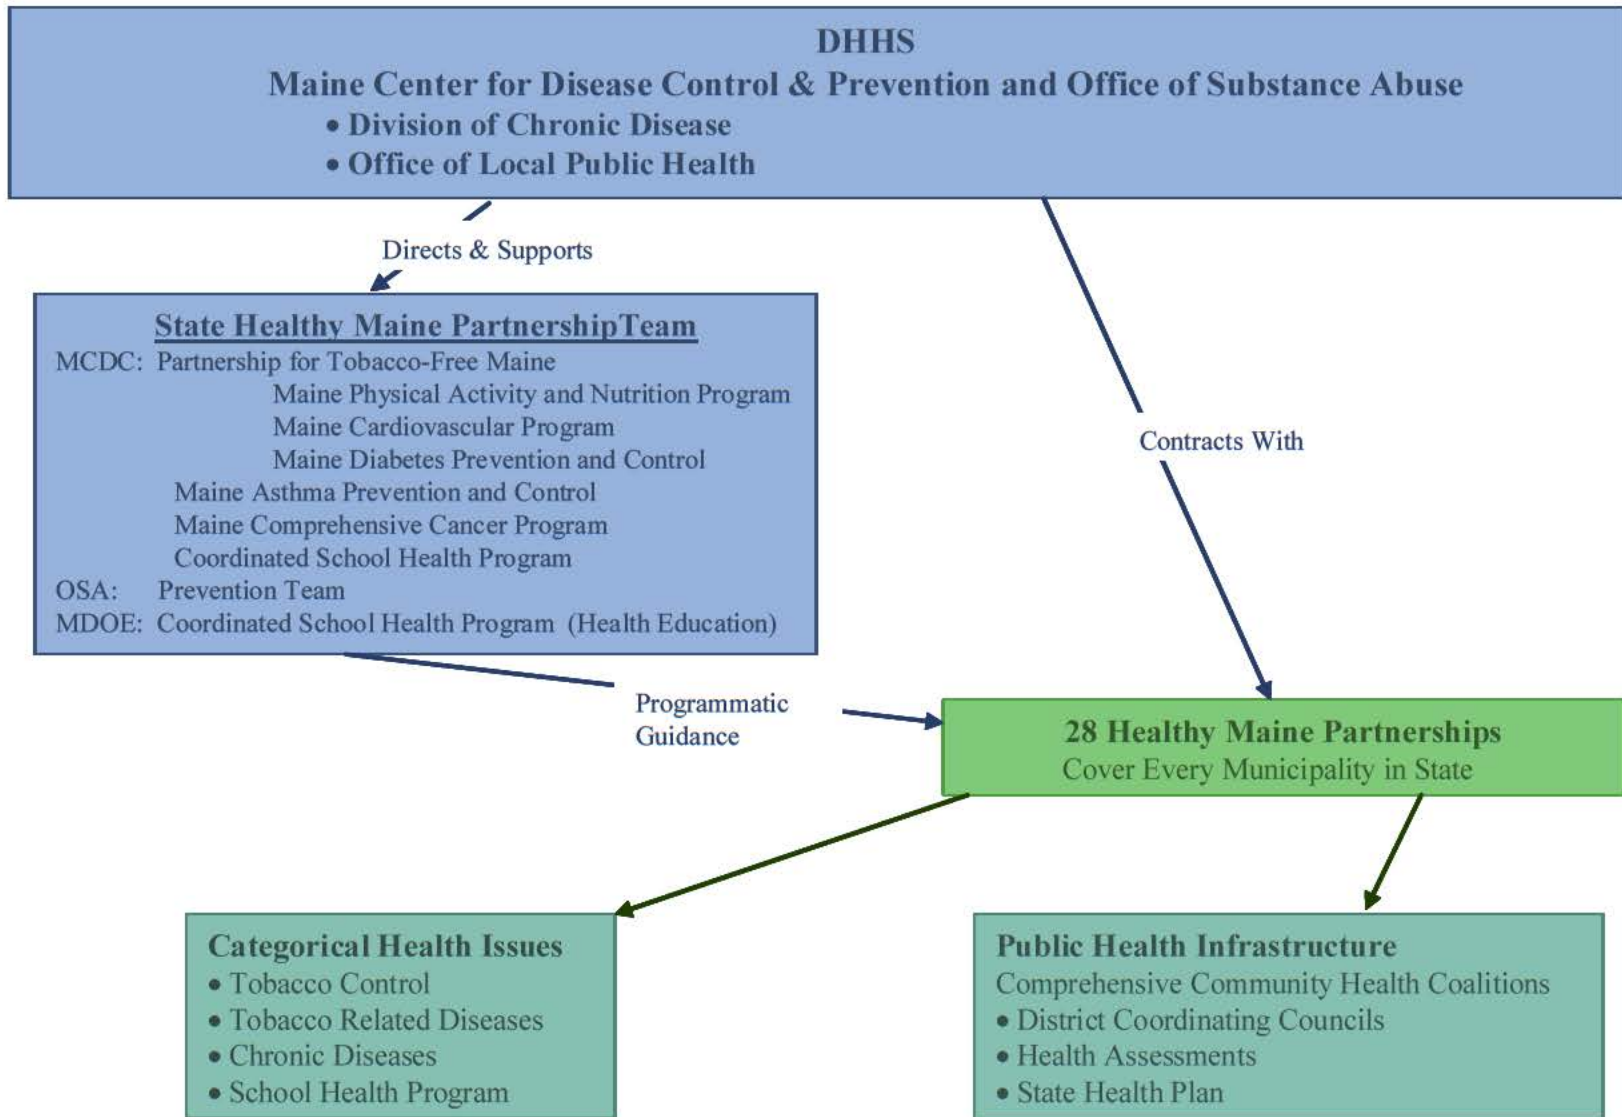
DHHS
Maine Center for Disease Control & Prevention and Office of Substance Abuse
• Division of Chronic Disease
• Office of Local Public Health

Directs & Supports

State Healthy Maine PartnershipTeam
MCDC: Partnership for Tobacco-Free Maine
Maine Physical Activity and Nutrition Program
Maine Cardiovascular Program
Maine Diabetes Prevention and Control
Maine Asthma Prevention and Control
Maine Comprehensive Cancer Program
Coordinated School Health Program
OSA: Prevention Team
MDOE: Coordinated School Health Program (Health Education)

Contracts With

Programmatic Guidance

28 Healthy Maine Partnerships
Cover Every Municipality in State

Categorical Health Issues
• Tobacco Control
• Tobacco Related Diseases
• Chronic Diseases
• School Health Program

Public Health Infrastructure
Comprehensive Community Health Coalitions
• District Coordinating Councils
• Health Assessments
• State Health Plan